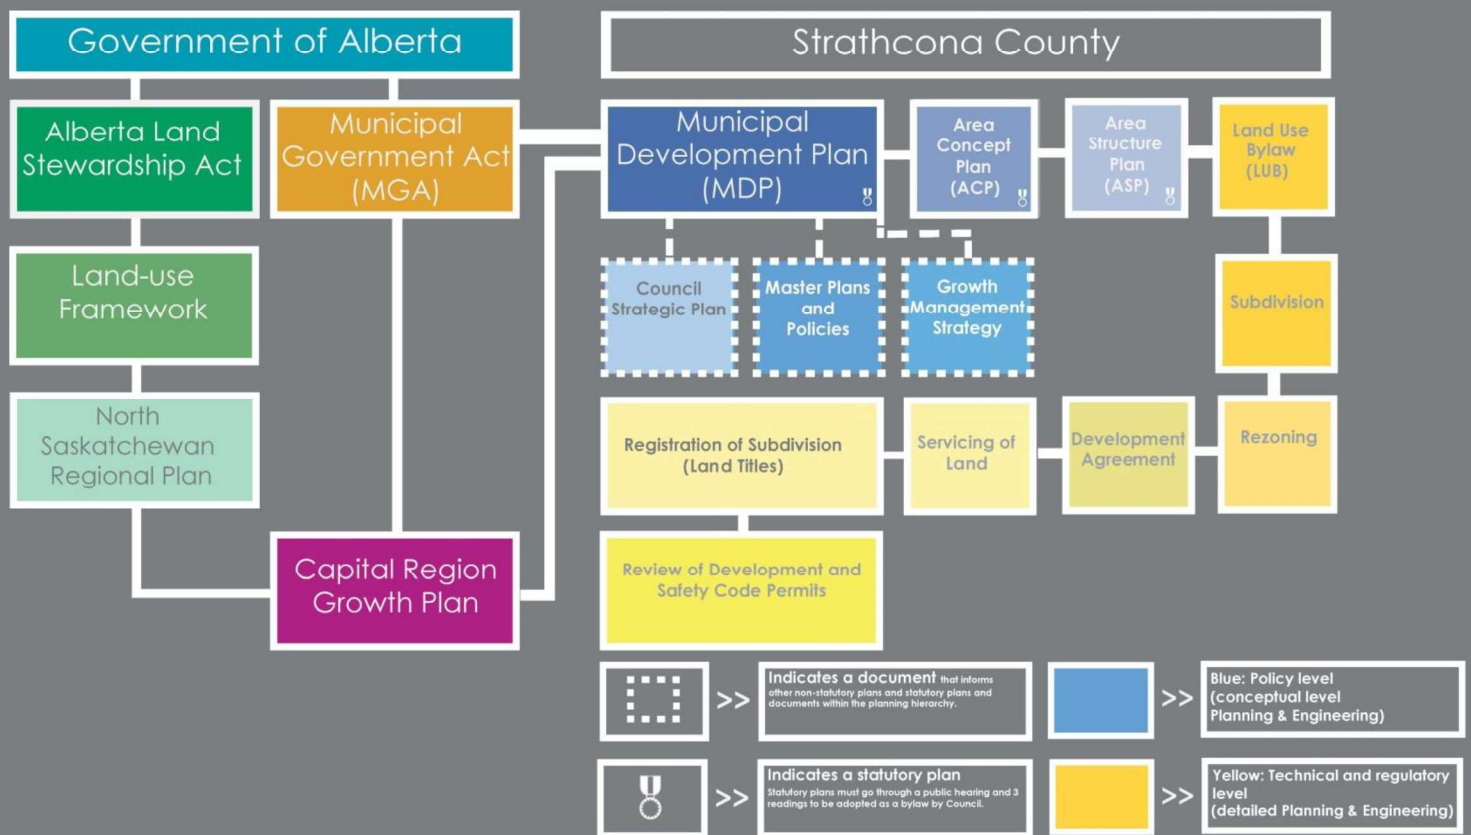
Government of Alberta

Strathcona County

Alberta Land Stewardship Act

Municipal Government Act (MGA)

Municipal Development Plan (MDP)

Area Concept Plan (ACP)

Area Structure Plan (ASP)

Land Use Bylaw (LUB)

Land-use Framework

Council Strategic Plan

Master Plans and Policies

Growth Management Strategy

Subdivision

North Saskatchewan Regional Plan

Registration of Subdivision (Land Titles)

Servicing of Land

Development Agreement

Rezoning

Capital Region Growth Plan

Review of Development and Safety Code Permits

>>

Indicates a document that informs other non-statutory plans and statutory plans and documents within the planning hierarchy.

>>

Blue: Policy level (conceptual level Planning & Engineering)

>>

Indicates a statutory plan
Statutory plans must go through a public hearing and 3 readings to be adopted as a bylaw by Council.

>>

Yellow: Technical and regulatory level (detailed Planning & Engineering)